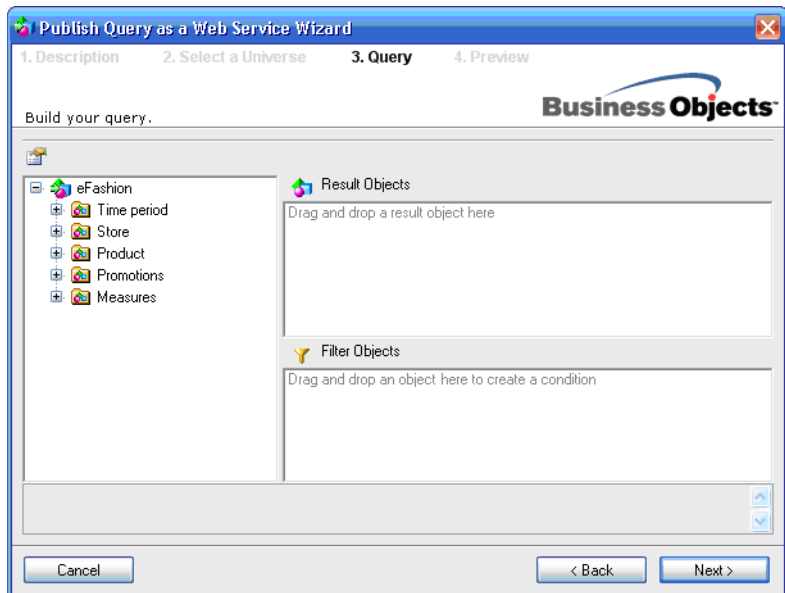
Publish Query as a Web Service Wizard

1. Description 2. Select a Universe 3. Query 4. Preview

Build your query.

Business Objects

eFashion
Time period
Store
Product
Promotions
Measures

Result Objects

Drag and drop a result object here

Filter Objects

Drag and drop an object here to create a condition

Cancel

< Back

Next >